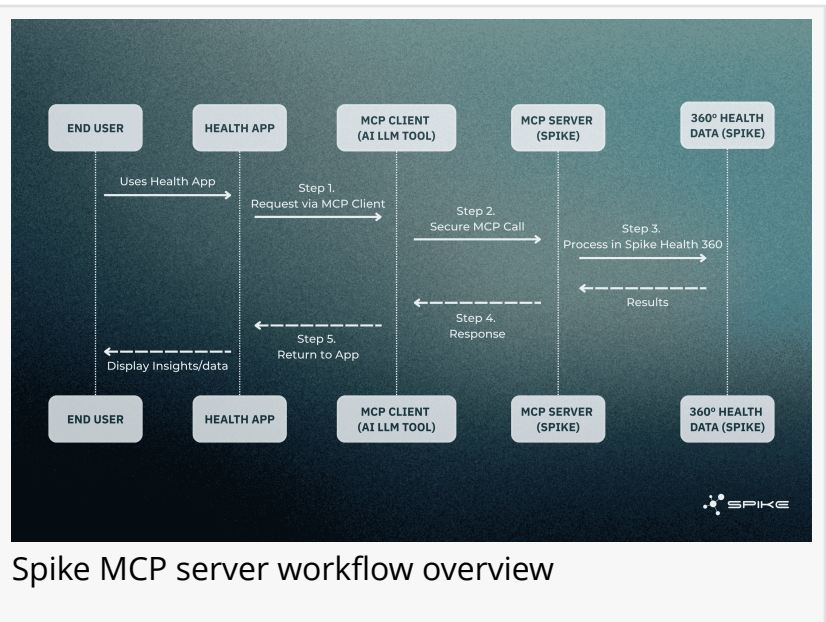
END USER

HEALTH APP

MCP CLIENT (AI LLM TOOL)

MCP SERVER (SPIKE)

360° HEALTH DATA (SPIKE)

Uses Health App

Step 1. Request via MCP Client

Step 2. Secure MCP Call

Step 3. Process in Spike Health 360

Results

Step 4. Response

Step 5. Return to App

Display Insights/data

END USER

HEALTH APP

MCP CLIENT (AI LLM TOOL)

MCP SERVER (SPIKE)

360° HEALTH DATA (SPIKE)

SPIKE

Spike MCP server workflow overview